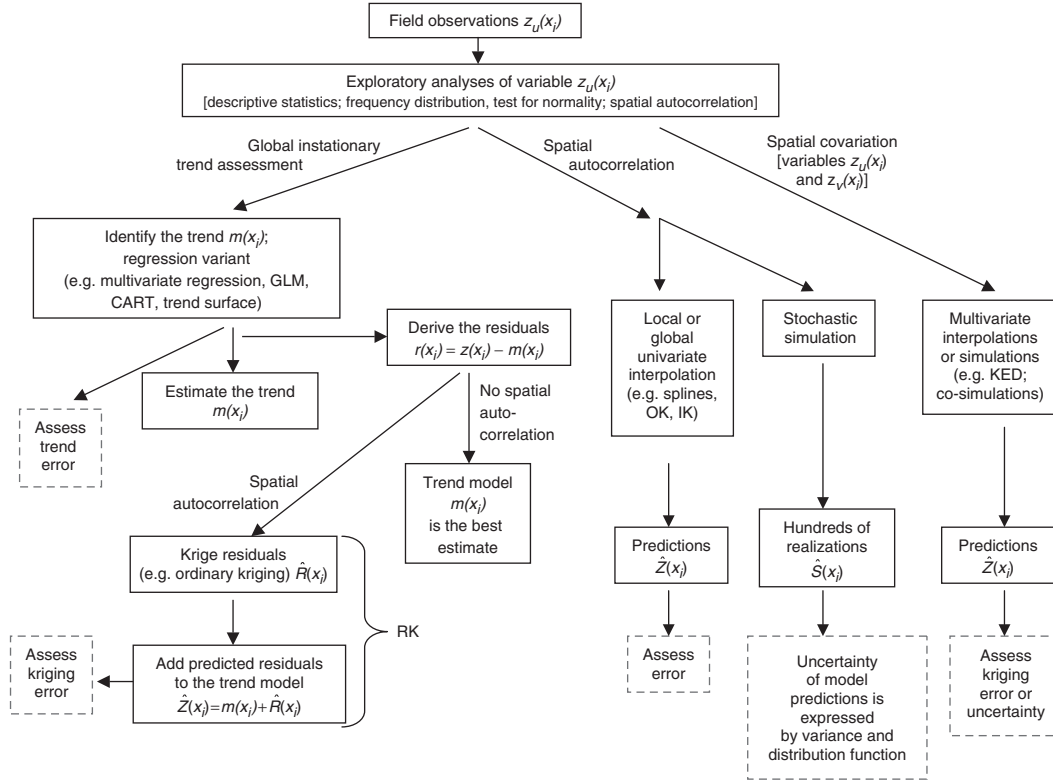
Field observations $z_u(x_i)$

Exploratory analyses of variable $z_u(x_i)$
[descriptive statistics; frequency distribution, test for normality; spatial autocorrelation]

Global instationary trend assessment

Spatial autocorrelation

Spatial covariation [variables $z_u(x_i)$ and $z_v(x_i)$]

Identify the trend $m(x_i)$; regression variant (e.g. multivariate regression, GLM, CART, trend surface)

Derive the residuals $r(x_i) = z(x_i) - m(x_i)$

Assess trend error

Estimate the trend $m(x_i)$

No spatial autocorrelation

Spatial autocorrelation

Trend model $m(x_i)$ is the best estimate

Krige residuals (e.g. ordinary kriging) $\hat{R}(x_i)$

RK

Assess kriging error

Add predicted residuals to the trend model $\hat{Z}(x_i) = m(x_i) + \hat{R}(x_i)$

Local or global univariate interpolation (e.g. splines, OK, IK)

Stochastic simulation

Multivariate interpolations or simulations (e.g. KED; co-simulations)

Predictions $\hat{Z}(x_i)$

Hundreds of realizations $\hat{S}(x_i)$

Predictions $\hat{Z}(x_i)$

Assess error

Uncertainty of model predictions is expressed by variance and distribution function

Assess kriging error or uncertainty